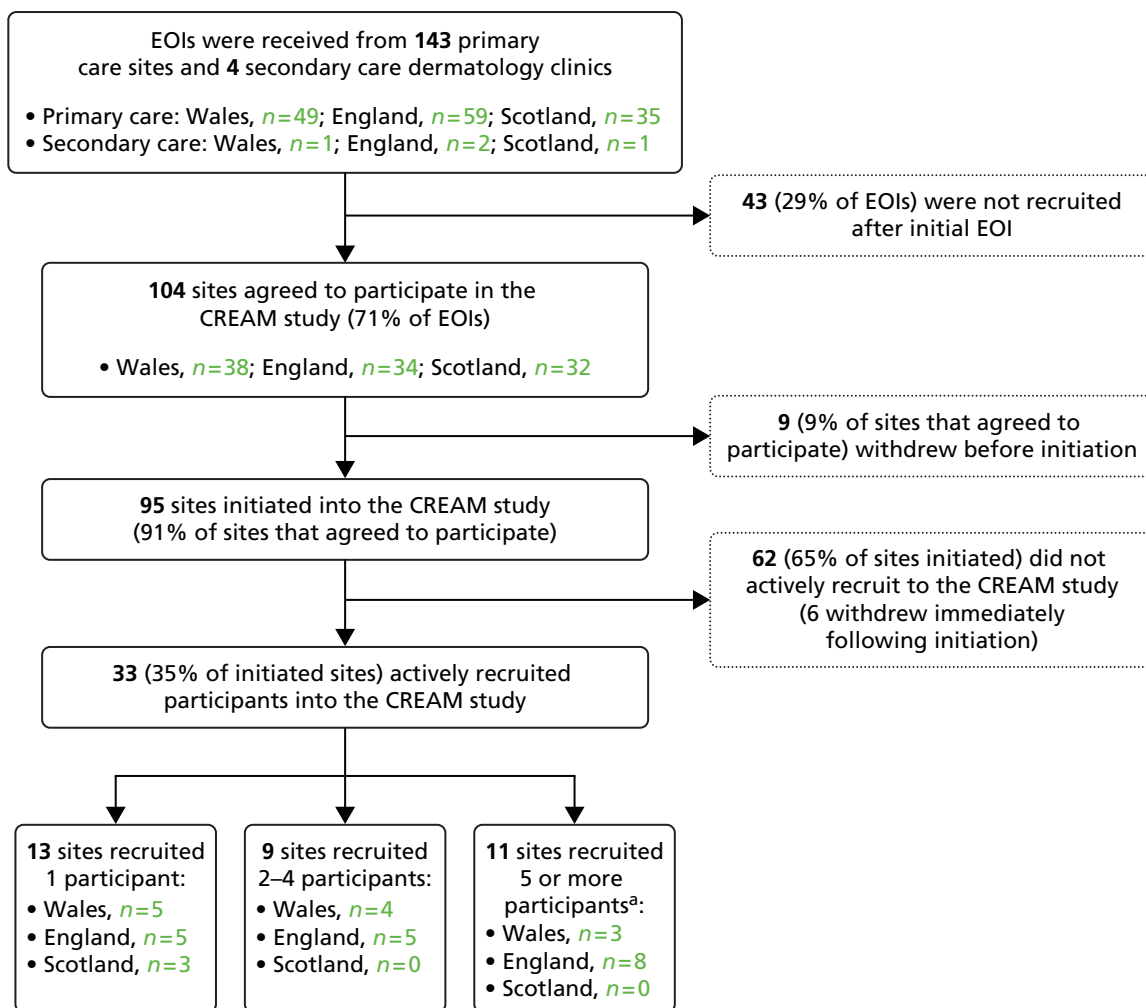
EOIs were received from **143** primary care sites and **4** secondary care dermatology clinics

• Primary care: Wales, $n=49$; England, $n=59$; Scotland, $n=35$
• Secondary care: Wales, $n=1$; England, $n=2$; Scotland, $n=1$

**43** (29% of EOIs) were not recruited after initial EOI

**104** sites agreed to participate in the CREAM study (71% of EOIs)

• Wales, $n=38$; England, $n=34$; Scotland, $n=32$

**9** (9% of sites that agreed to participate) withdrew before initiation

**95** sites initiated into the CREAM study (91% of sites that agreed to participate)

**62** (65% of sites initiated) did not actively recruit to the CREAM study (6 withdrew immediately following initiation)

**33** (35% of initiated sites) actively recruited participants into the CREAM study

**13** sites recruited 1 participant:
• Wales, $n=5$
• England, $n=5$
• Scotland, $n=3$

**9** sites recruited 2–4 participants:
• Wales, $n=4$
• England, $n=5$
• Scotland, $n=0$

**11** sites recruited 5 or more participants$^a$:
• Wales, $n=3$
• England, $n=8$
• Scotland, $n=0$